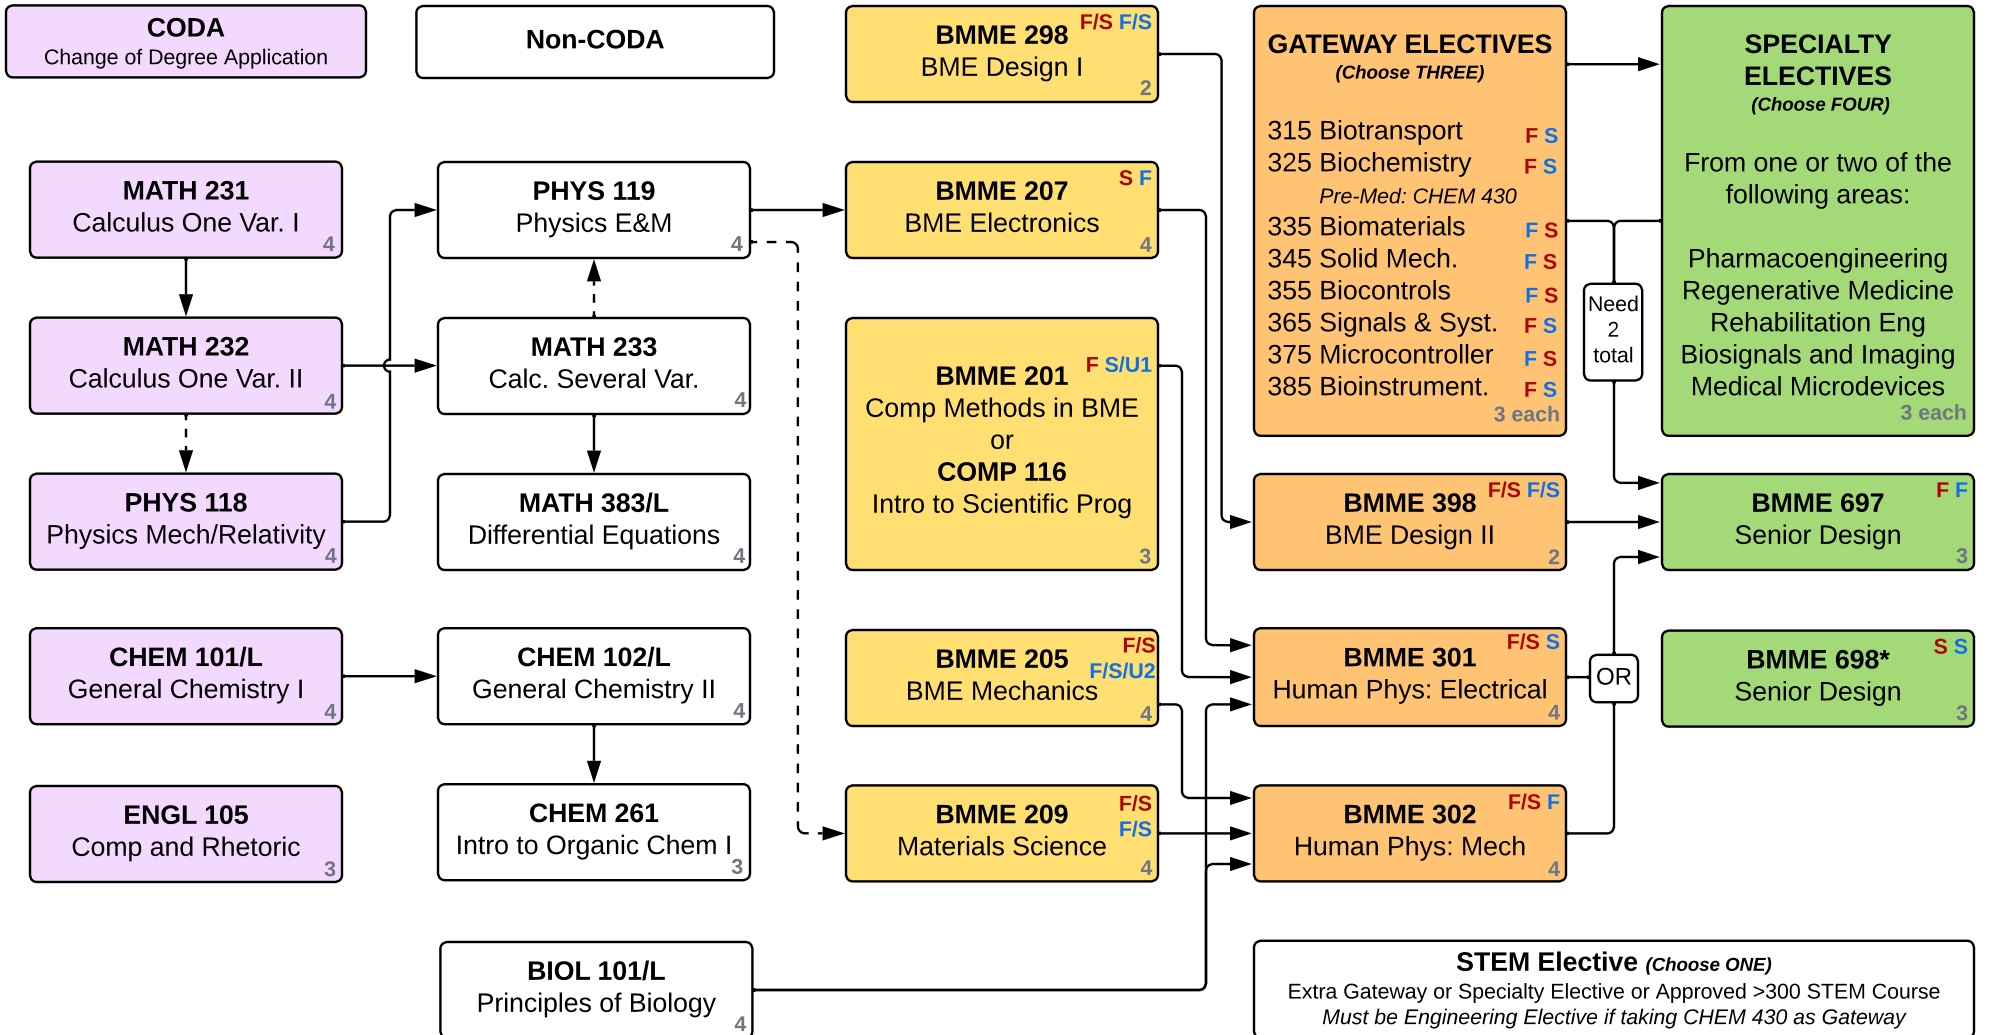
CODA
Change of Degree Application

Non-CODA

BMME 298 F/S F/S
BME Design I
2

GATEWAY ELECTIVES
(Choose THREE)

315 Biotransport F S
325 Biochemistry F S
Pre-Med: CHEM 430
335 Biomaterials F S
345 Solid Mech. F S
355 Biocontrols F S
365 Signals & Syst. F S
375 Microcontroller F S
385 Bioinstrument. F S
3 each

SPECIALTY ELECTIVES
(Choose FOUR)

From one or two of the following areas:

Pharmacoengineering
Regenerative Medicine
Rehabilitation Eng
Biosignals and Imaging
Medical Microdevices
3 each

MATH 231
Calculus One Var. I
4

PHYS 119
Physics E&M
4

BMME 207 S F
BME Electronics
4

MATH 232
Calculus One Var. II
4

MATH 233
Calc. Several Var.
4

BMME 201 F S/U1
Comp Methods in BME
or
COMP 116
Intro to Scientific Prog
3

Need 2 total

PHYS 118
Physics Mech/Relativity
4

MATH 383/L
Differential Equations
4

BMME 398 F/S F/S
BME Design II
2

BMME 697 F F
Senior Design
3

CHEM 101/L
General Chemistry I
4

CHEM 102/L
General Chemistry II
4

BMME 205 F/S F/S/U2
BME Mechanics
4

BMME 301 F/S S
Human Phys: Electrical
4

OR

BMME 698* S S
Senior Design
3

ENGL 105
Comp and Rhetoric
3

CHEM 261
Intro to Organic Chem I
3

BMME 209 F/S F/S
Materials Science
4

BMME 302 F/S F
Human Phys: Mech
4

BIOL 101/L
Principles of Biology
4

STEM Elective (Choose ONE)
Extra Gateway or Specialty Elective or Approved >300 STEM Course
Must be Engineering Elective if taking CHEM 430 as Gateway